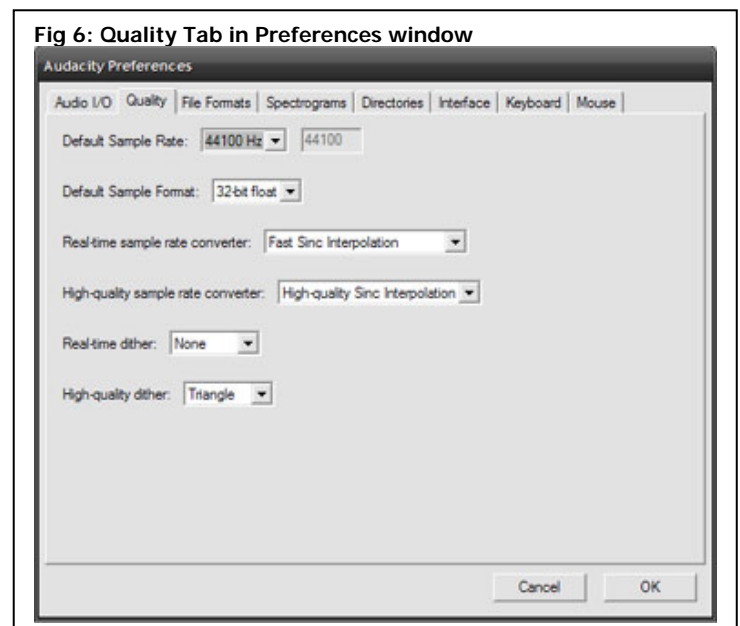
Fig 6: Quality Tab in Preferences window

Audacity Preferences

Audio I/O | Quality | File Formats | Spectrograms | Directories | Interface | Keyboard | Mouse

Default Sample Rate: 44100 Hz 44100

Default Sample Format: 32-bit float

Real-time sample rate converter: Fast Sinc Interpolation

High-quality sample rate converter: High-quality Sinc Interpolation

Real-time dither: None

High-quality dither: Triangle

Cancel OK